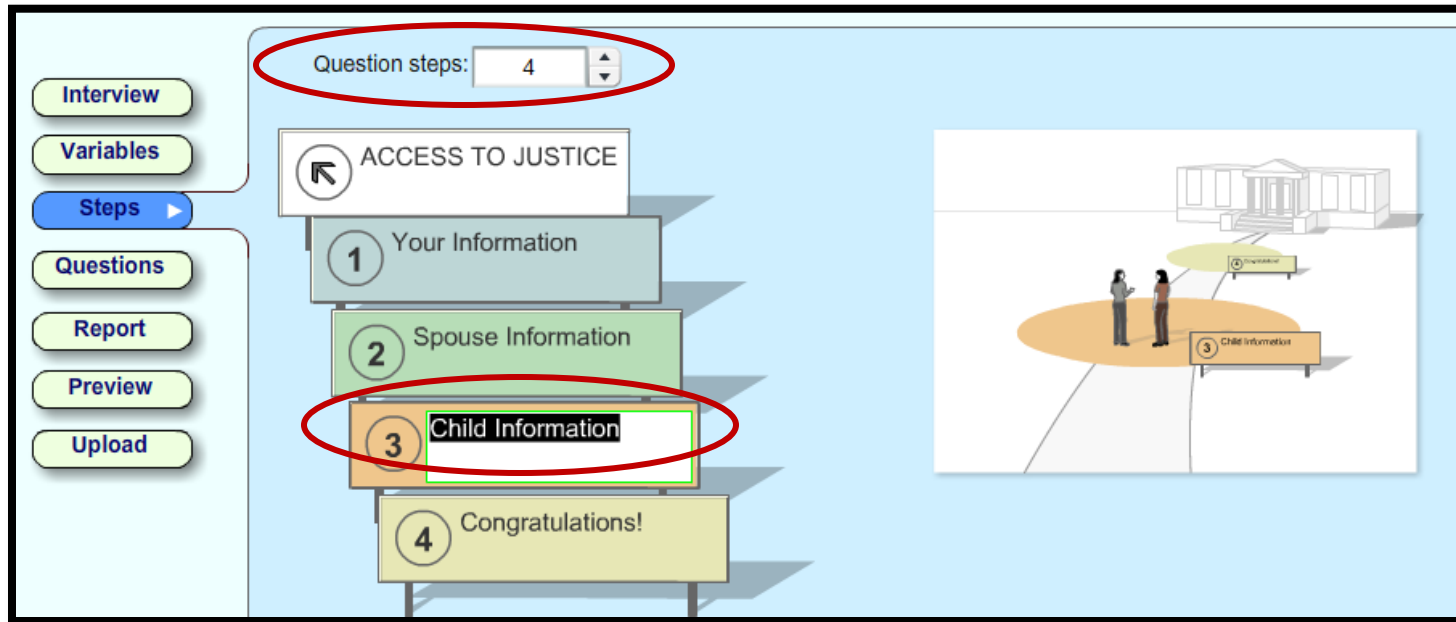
Interview
Variables
Steps
Questions
Report
Preview
Upload

Question steps: 4

ACCESS TO JUSTICE
1 Your Information
2 Spouse Information
3 Child Information
4 Congratulations!

4 Congratulations!
3 Child Information